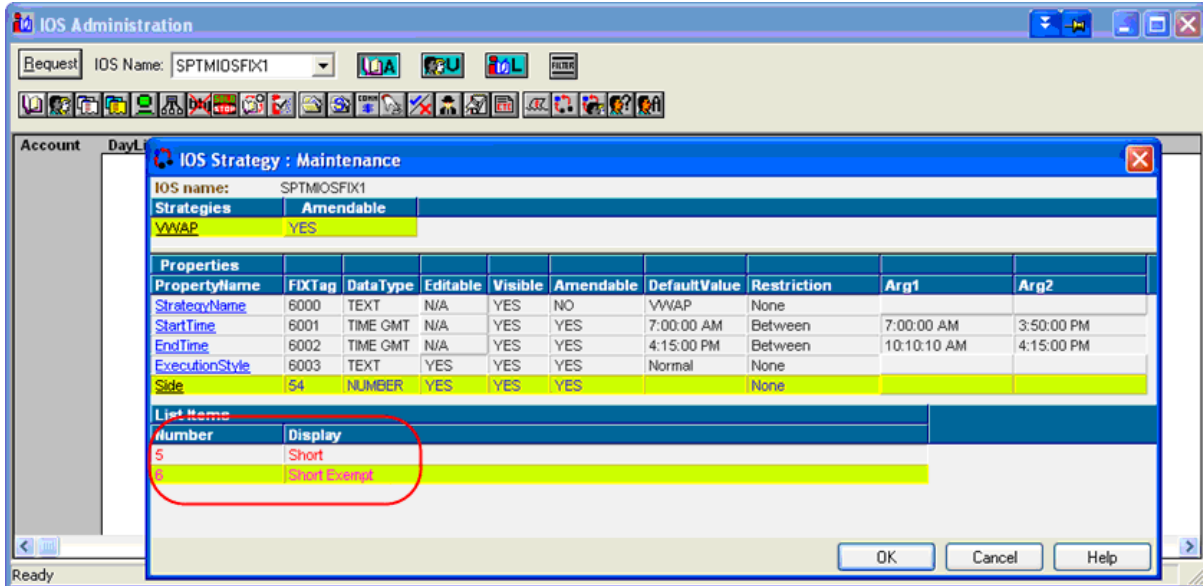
IOS Administration

Request IOS Name: SPTMIOSFIX1

A U L FILTER

STOP

Account DayL

IOS Strategy : Maintenance

IOS name: SPTMIOSFIX1

| Strategies | Amendable |
|---|---|
| VWAP | YES |

Properties

| PropertyName | FIXTag | DataType | Editable | Visible | Amendable | DefaultValue | Restriction | Arg1 | Arg2 |
|---|---|---|---|---|---|---|---|---|---|
| StrategyName | 6000 | TEXT | N/A | YES | NO | VWAP | None | | |
| StartTime | 6001 | TIME GMT | N/A | YES | YES | 7:00:00 AM | Between | 7:00:00 AM | 3:50:00 PM |
| EndTime | 6002 | TIME GMT | N/A | YES | YES | 4:15:00 PM | Between | 10:10:10 AM | 4:15:00 PM |
| ExecutionStyle | 6003 | TEXT | YES | YES | YES | Normal | None | | |
| Side | 54 | NUMBER | YES | YES | YES | | None | | |

List Items

| Number | Display |
|---|---|
| 5 | Short |
| 6 | Short Exempt |

OK Cancel Help

Ready